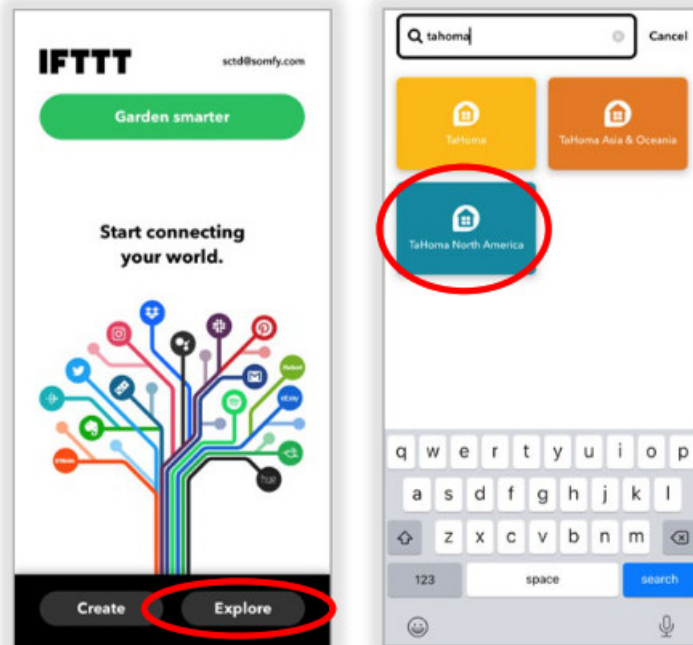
IFTTT

sctd@somfy.com

Garden smarter

Start connecting your world.

Create

Explore

tahoma

Cancel

TaHoma

TaHoma Asia & Oceania

TaHoma North America

q w e r t y u i o p

a s d f g h j k l

z x c v b n m

123

space

search